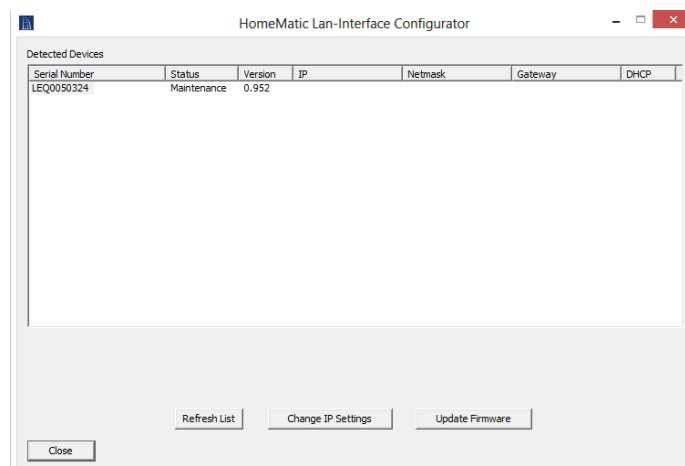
HomeMatic Lan-Interface Configurator

Detected Devices

| Serial Number | Status | Version | IP | Netmask | Gateway | DHCP |
|---|---|---|---|---|---|---|
| LEQ0050324 | Maintenance | 0.952 | | | | |

Refresh List

Change IP Settings

Update Firmware

Close